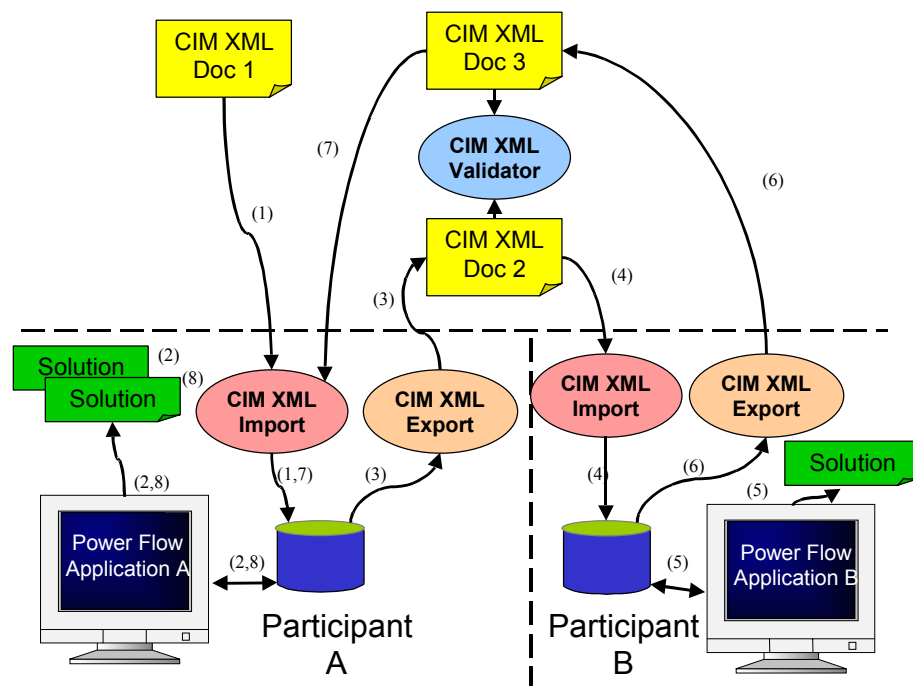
CIM XML Doc 1

CIM XML Doc 3

CIM XML Validator

CIM XML Doc 2

(7)

(1)

(6)

(3)

(4)

Solution

(2)

Solution

(8)

CIM XML Import

CIM XML Export

CIM XML Import

CIM XML Export

(2,8)

(1,7)

(3)

(4)

(6)

Solution

(5)

Power Flow Application A

(2,8)

(5)

Power Flow Application B

Participant A

Participant B